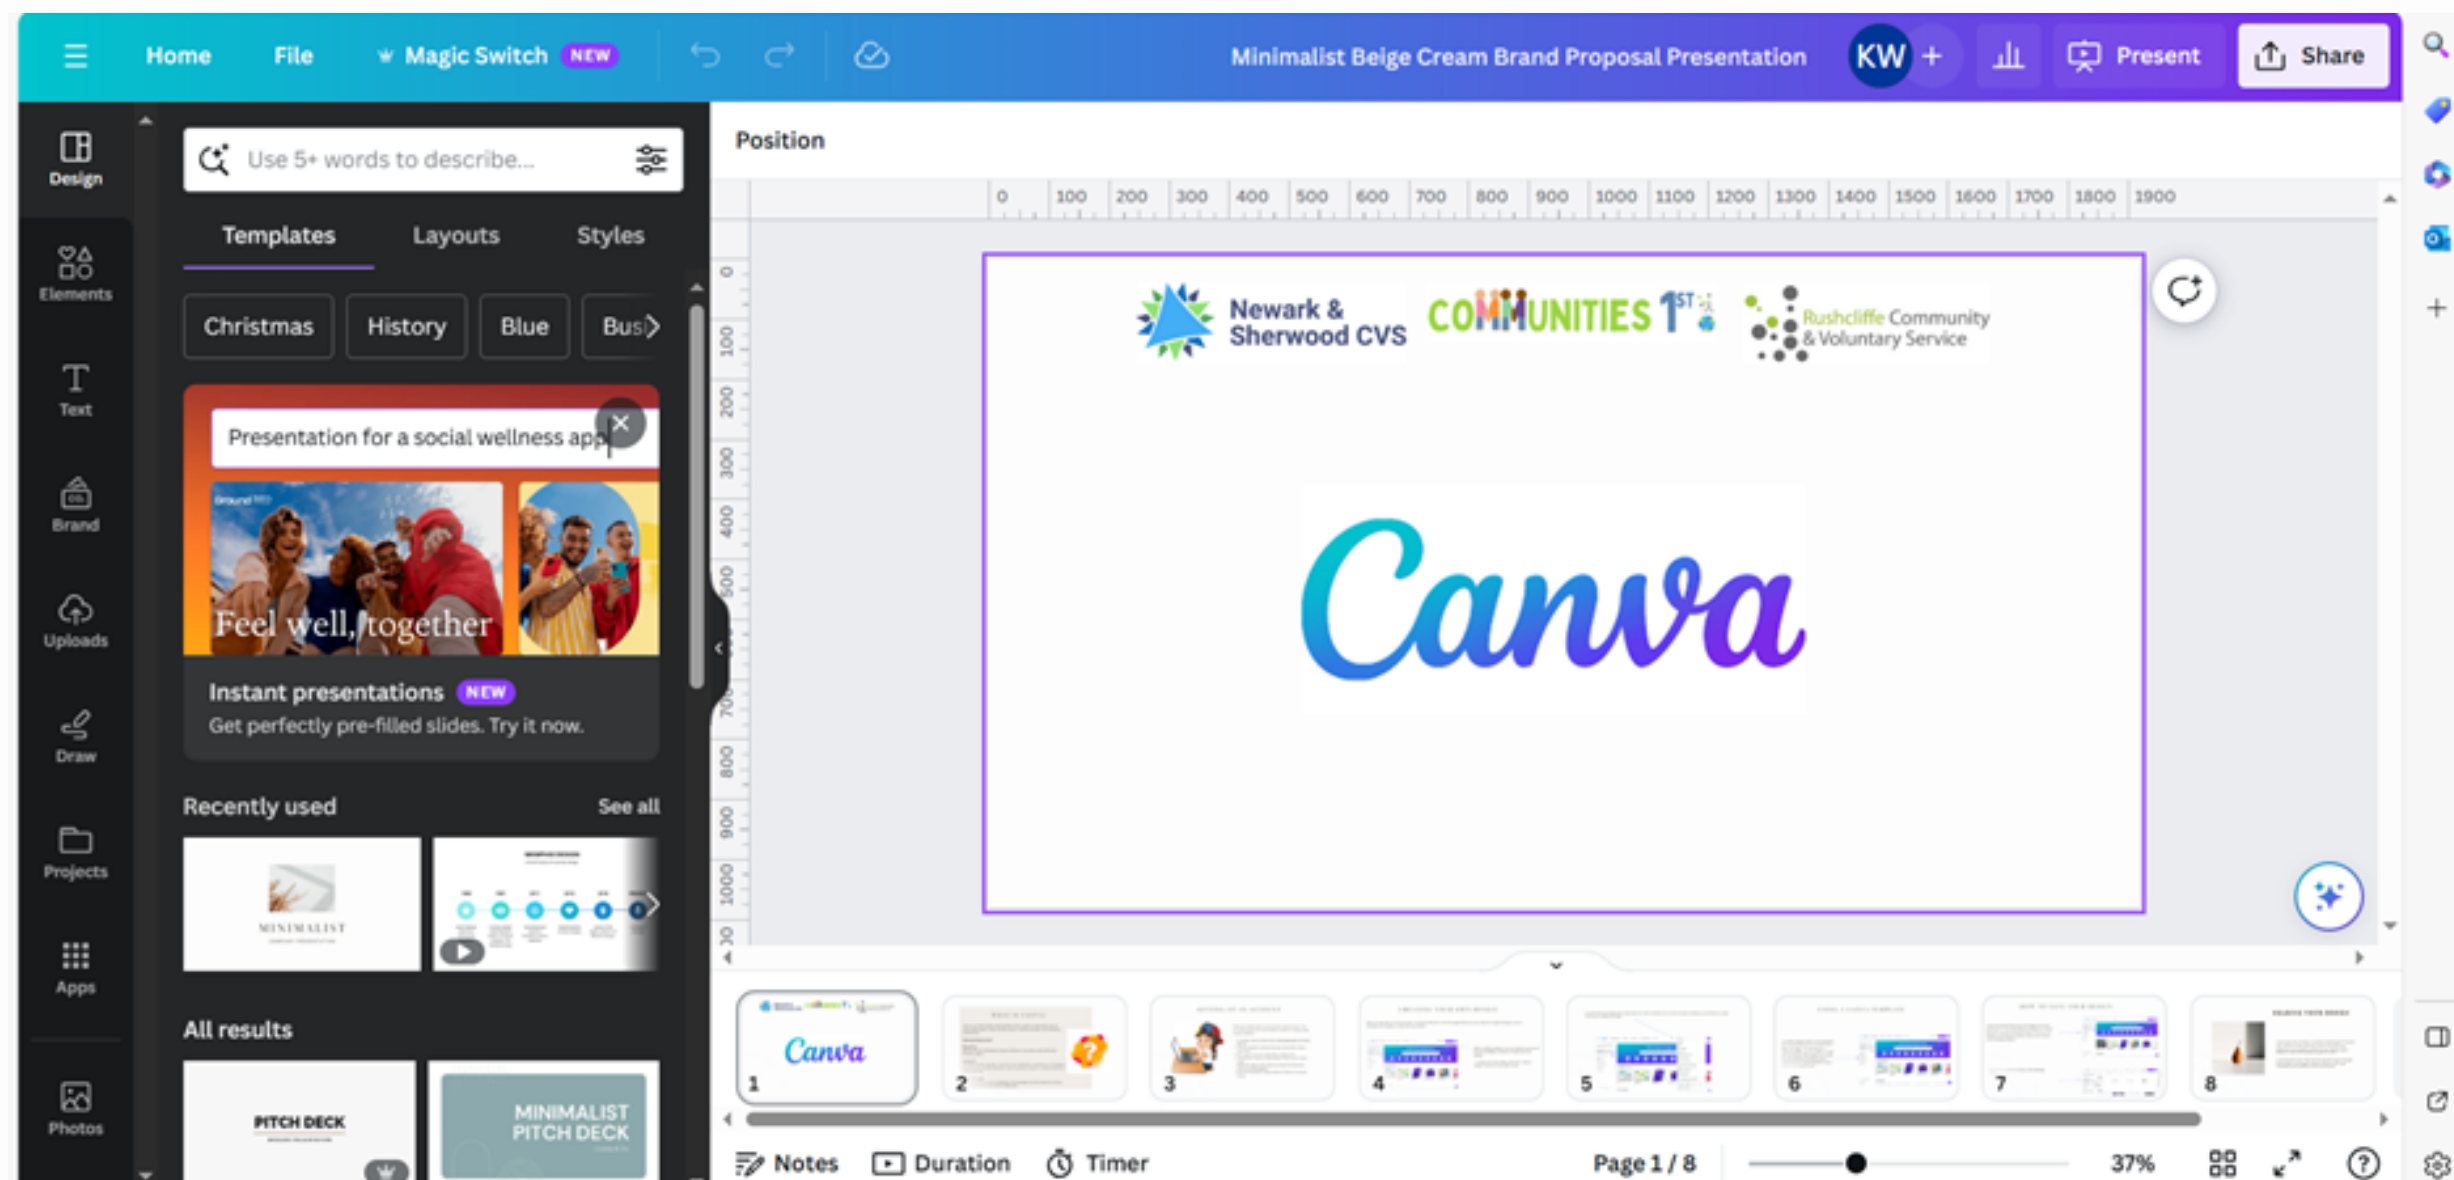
Home File Magic Switch NEW

Minimalist Beige Cream Brand Proposal Presentation KW + Present Share

Design
Elements
Text
Brand
Uploads
Draw
Projects
Apps
Photos

Use 5+ words to describe...

Templates Layouts Styles

Christmas History Blue Bus

Presentation for a social wellness app

Feel well, together

Instant presentations NEW
Get perfectly pre-filled slides. Try it now.

Recently used See all

MINIMALIST

All results

PITCH DECK

MINIMALIST PITCH DECK

Position

0 100 200 300 400 500 600 700 800 900 1000 1100 1200 1300 1400 1500 1600 1700 1800 1900

Newark & Sherwood CVS

COMMUNITIES 1ST

Rushcliffe Community & Voluntary Service

Canva

1 Canva 2 3 4 5 6 7 8

Notes Duration Timer Page 1 / 8 37%